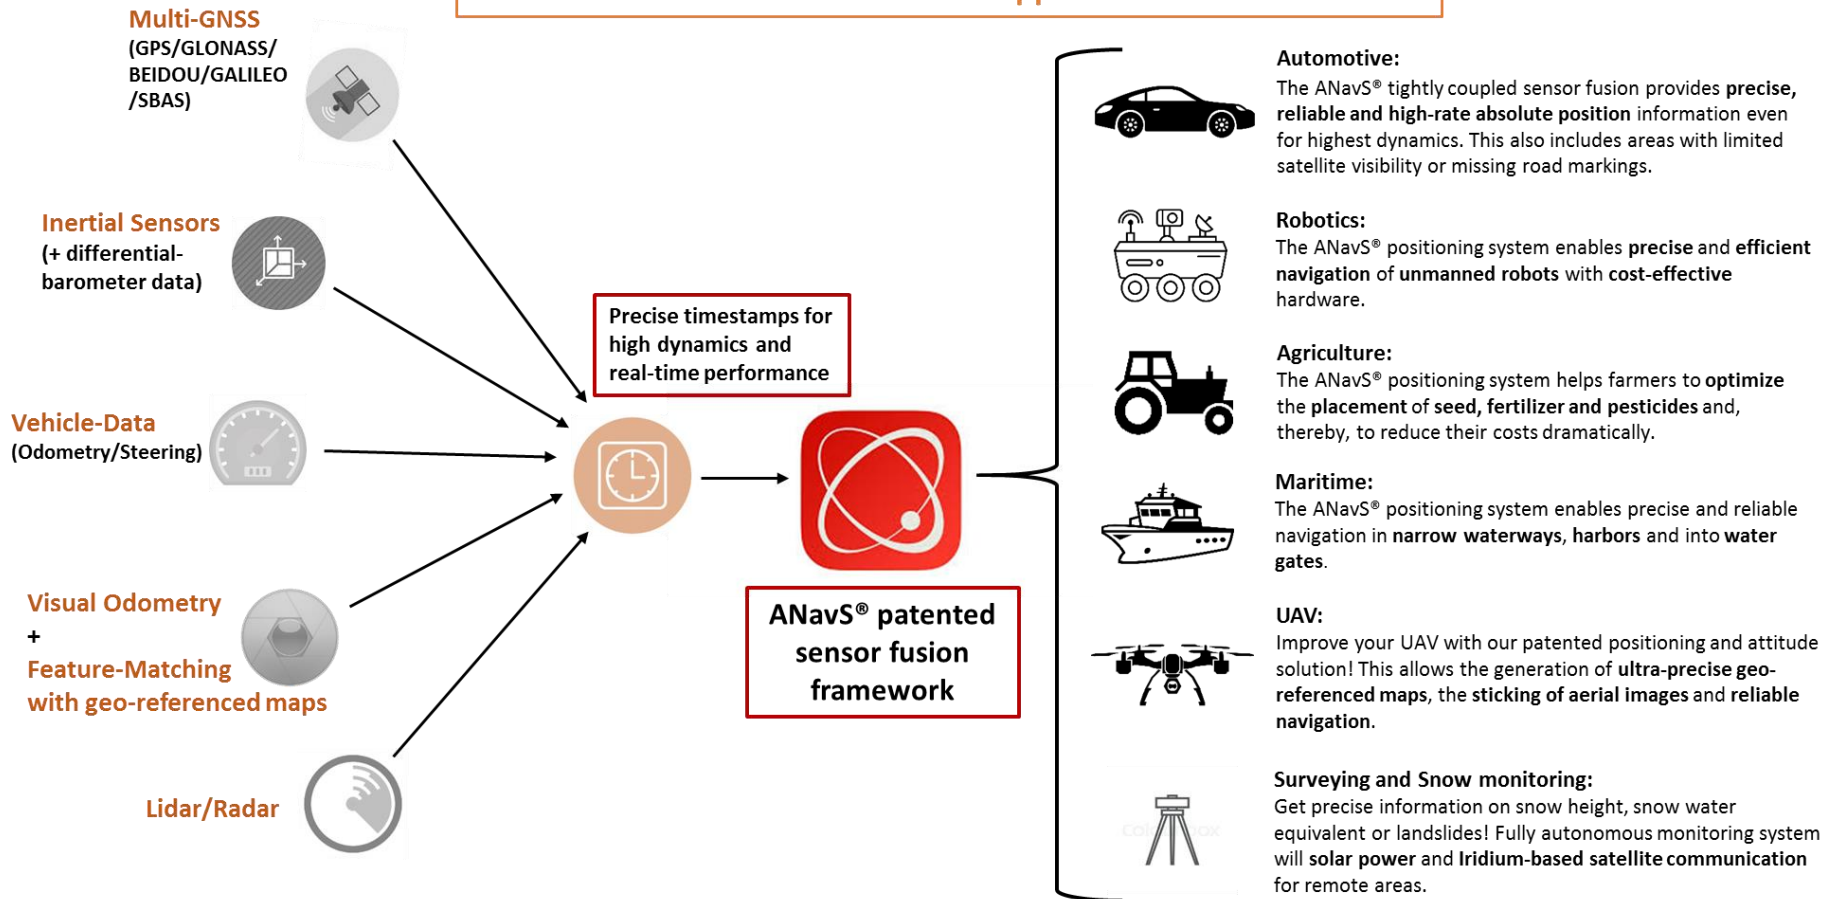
Multi-GNSS
(GPS/GLONASS/ BEIDOU/GALILEO /SBAS)

Inertial Sensors
(+ differential-barometer data)

Vehicle-Data
(Odometry/Steering)

Visual Odometry
+
Feature-Matching with geo-referenced maps

Lidar/Radar

Precise timestamps for high dynamics and real-time performance

ANavS® patented sensor fusion framework

Automotive:
The ANavS® tightly coupled sensor fusion provides precise, reliable and high-rate absolute position information even for highest dynamics. This also includes areas with limited satellite visibility or missing road markings.

Robotics:
The ANavS® positioning system enables precise and efficient navigation of unmanned robots with cost-effective hardware.

Agriculture:
The ANavS® positioning system helps farmers to optimize the placement of seed, fertilizer and pesticides and, thereby, to reduce their costs dramatically.

Maritime:
The ANavS® positioning system enables precise and reliable navigation in narrow waterways, harbors and into water gates.

UAV:
Improve your UAV with our patented positioning and attitude solution! This allows the generation of ultra-precise geo-referenced maps, the sticking of aerial images and reliable navigation.

Surveying and Snow monitoring:
Get precise information on snow height, snow water equivalent or landslides! Fully autonomous monitoring system will solar power and Iridium-based satellite communication for remote areas.